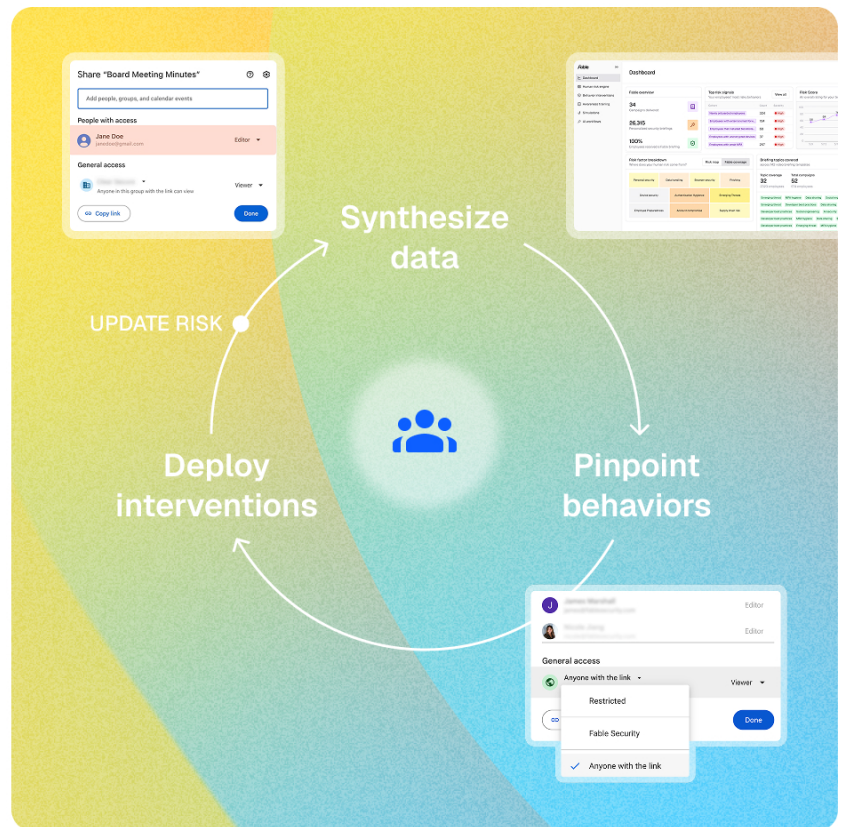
Share "Board Meeting Minutes"

Add people, groups, and calendar events

People with access

Jane Doe
janedoe@gmail.com
Editor

General access

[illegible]
Anyone in this group with the link can view
Viewer

Copy link

Done

fable

Dashboard

Synthesize data

UPDATE RISK

Deploy interventions

Pinpoint behaviors

James Marshall
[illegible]
Editor

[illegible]
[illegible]
Editor

General access

Anyone with the link
Viewer

Restricted

Fable Security

Anyone with the link

Done